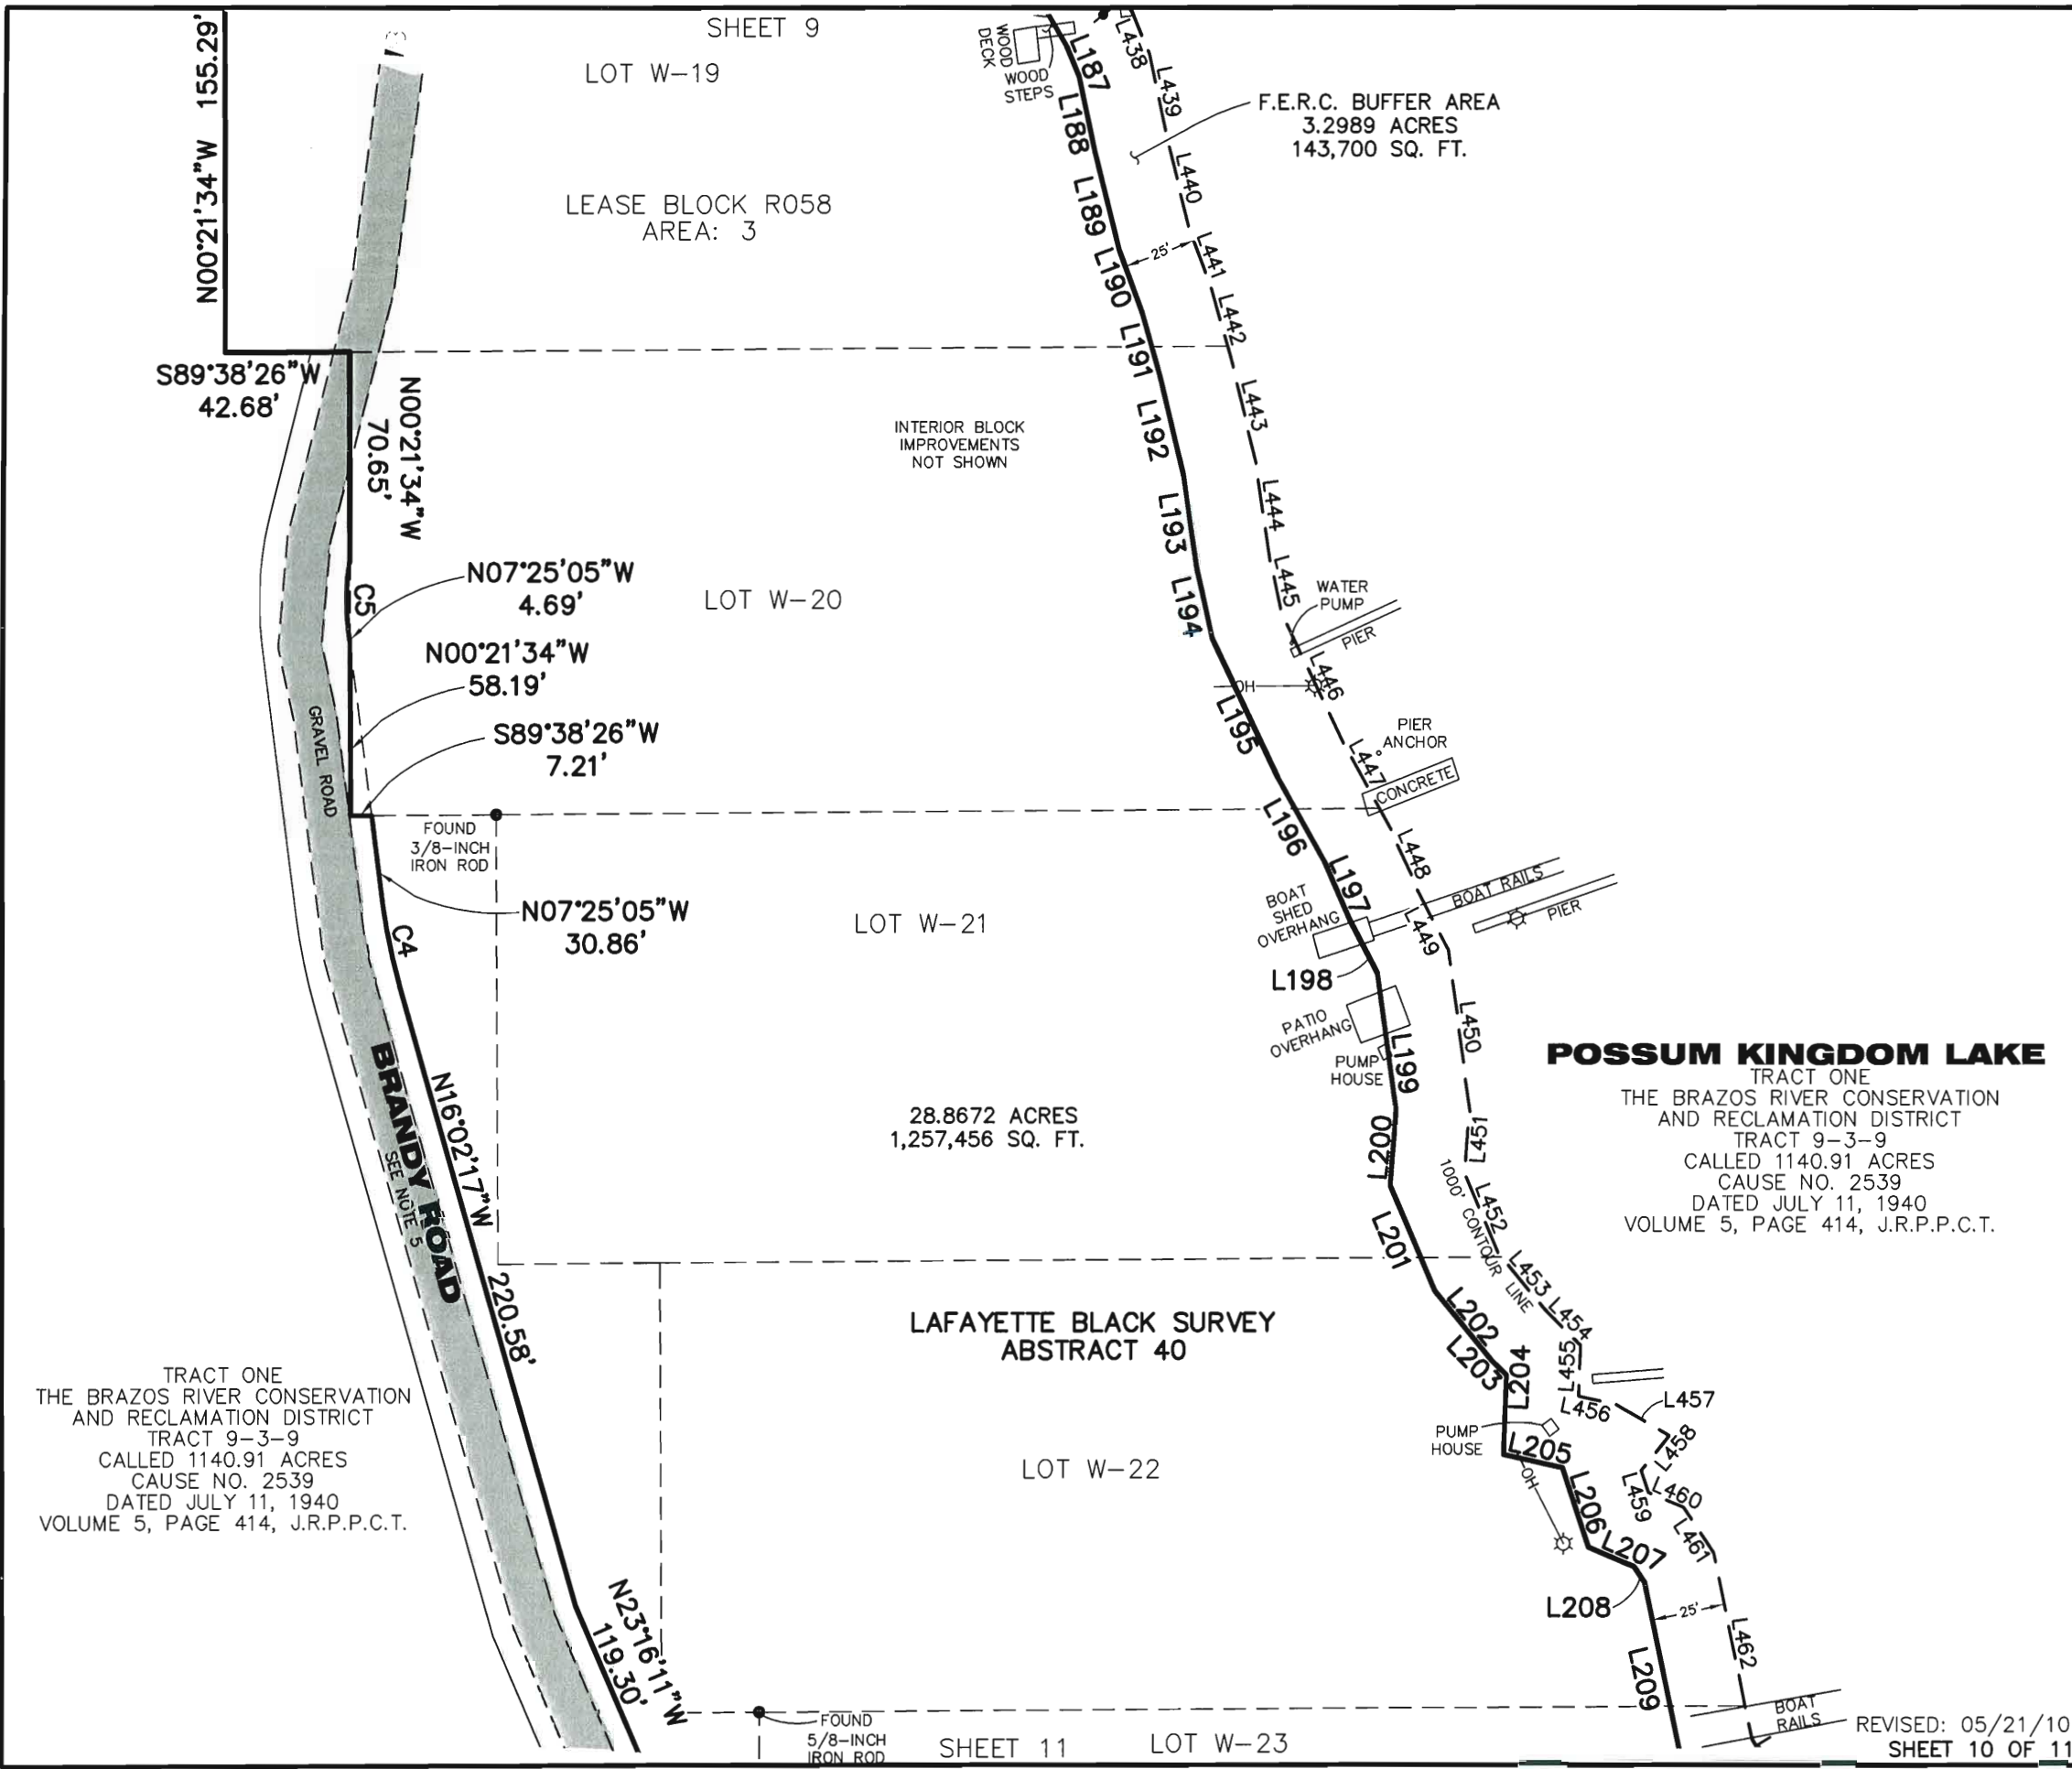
SHEET 9

LOT W-19

N00°21'34"W 155.29'

WOOD DECK
WOOD STEPS

L187
L188
L189
L190
L191
L192
L193
L194
L195
L196
L197
L198
L199
L200
L201
L202
L203
L204
L205
L206
L207
L208
L209

L438
L439
L440
L441
L442
L443
L444
L445
L446
L447
L448
L449
L450
L451
L452
L453
L454
L455
L456
L457
L458
L459
L460
L461
L462

F.E.R.C. BUFFER AREA
3.2989 ACRES
143,700 SQ. FT.

LEASE BLOCK R058
AREA: 3

25'

S89°38'26"W
42.68'

N00°21'34"W
70.65'

INTERIOR BLOCK
IMPROVEMENTS
NOT SHOWN

N07°25'05"W
4.69'

C5

LOT W-20

WATER PUMP
PIER

N00°21'34"W
58.19'

OH

S89°38'26"W
7.21'

PIER ANCHOR
CONCRETE

GRAVEL ROAD

FOUND
3/8-INCH
IRON ROD

N07°25'05"W
30.86'

C4

LOT W-21

BOAT SHED OVERHANG
BOAT RAILS
PIER

PATIO OVERHANG
PUMP HOUSE

POSSUM KINGDOM LAKE
TRACT ONE
THE BRAZOS RIVER CONSERVATION
AND RECLAMATION DISTRICT
TRACT 9-3-9
CALLED 1140.91 ACRES
CAUSE NO. 2539
DATED JULY 11, 1940
VOLUME 5, PAGE 414, J.R.P.P.C.T.

BRANDY ROAD
SEE NOTE 5

N16°02'17"W
220.58'

28.8672 ACRES
1,257,456 SQ. FT.

1000' CONTOUR LINE

LAFAYETTE BLACK SURVEY
ABSTRACT 40

TRACT ONE
THE BRAZOS RIVER CONSERVATION
AND RECLAMATION DISTRICT
TRACT 9-3-9
CALLED 1140.91 ACRES
CAUSE NO. 2539
DATED JULY 11, 1940
VOLUME 5, PAGE 414, J.R.P.P.C.T.

PUMP HOUSE

LOT W-22

OH

25'

N23°16'11"W
119.30'

FOUND
5/8-INCH
IRON ROD

SHEET 11

LOT W-23

BOAT RAILS

REVISED: 05/21/10
SHEET 10 OF 11